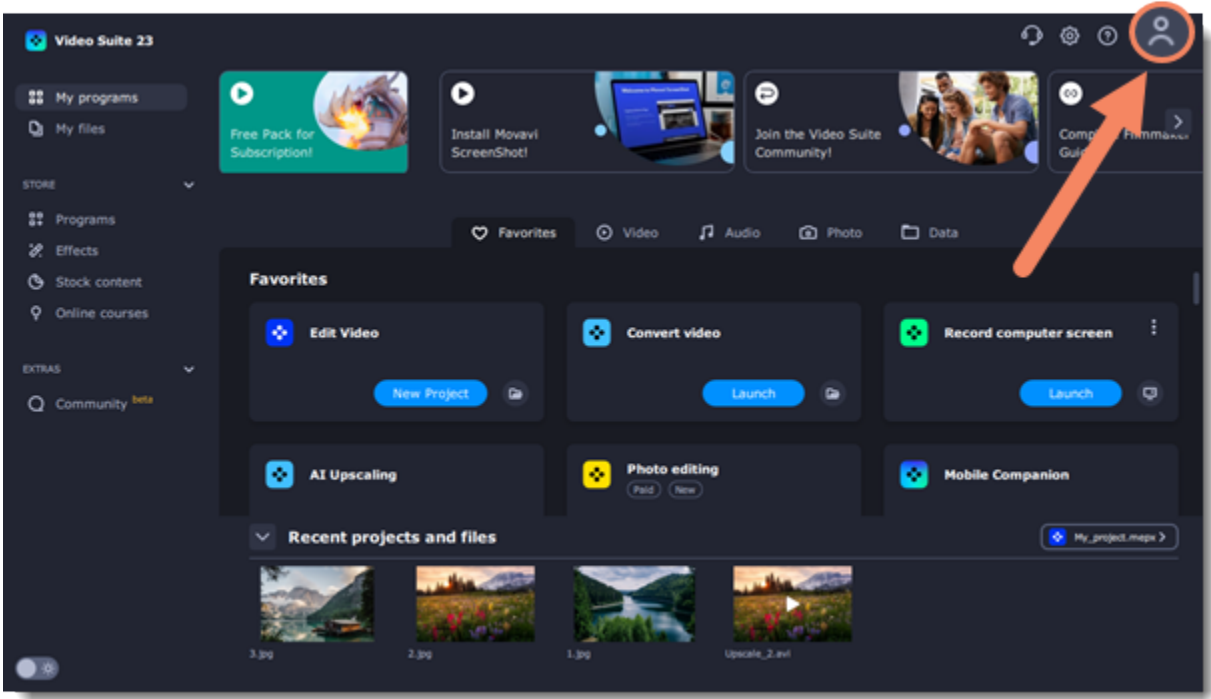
Video Suite 23

My programs
My files

STORE
Programs
Effects
Stock content
Online courses

EXTRAS
Community beta

Free Pack for Subscription!

Install Movavi ScreenShot!

Join the Video Suite Community!

Comp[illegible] Filmmaker Gui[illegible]

Favorites
Video
Audio
Photo
Data

Favorites

Edit Video
New Project

Convert video
Launch

Record computer screen
Launch

AI Upscaling

Photo editing
Paid
New

Mobile Companion

Recent projects and files

My_project.mepx

3.jpg
2.jpg
1.jpg
Upscale_2.avi